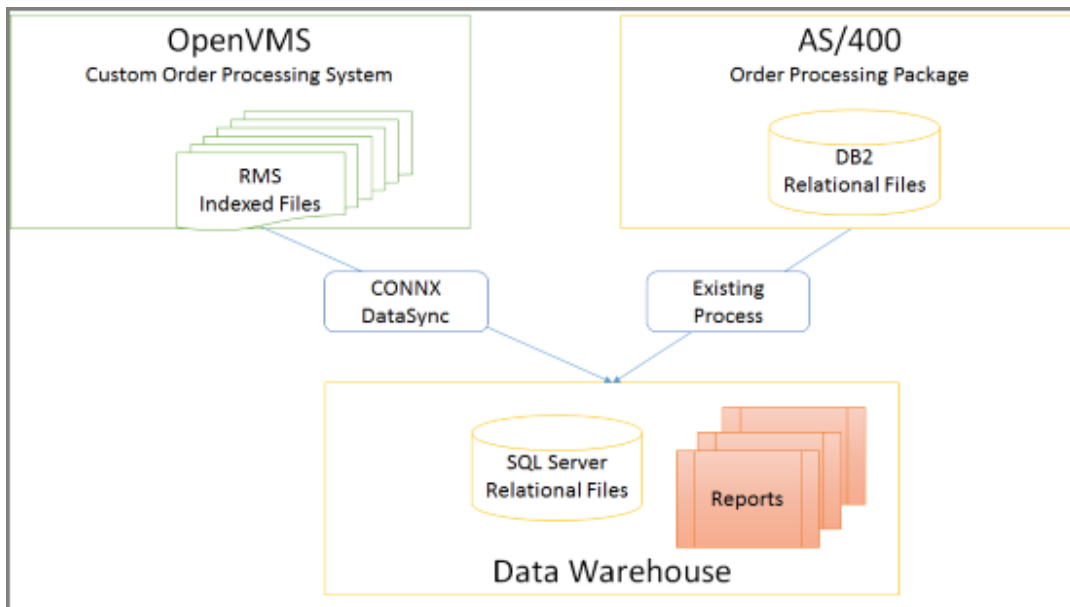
OpenVMS
Custom Order Processing System

RMS
Indexed Files

AS/400
Order Processing Package

DB2
Relational Files

CONNX
DataSync

Existing
Process

SQL Server
Relational Files

Reports

Data Warehouse